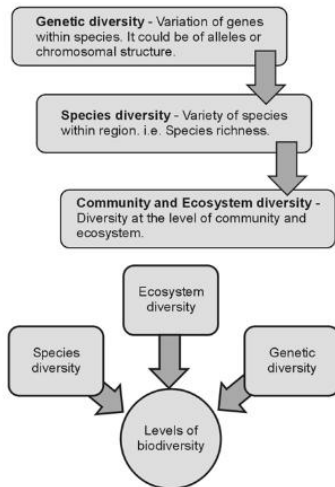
**Genetic diversity** - Variation of genes within species. It could be of alleles or chromosomal structure.

**Species diversity** - Variety of species within region. i.e. Species richness.

**Community and Ecosystem diversity** - Diversity at the level of community and ecosystem.

Ecosystem diversity

Species diversity

Genetic diversity

Levels of biodiversity